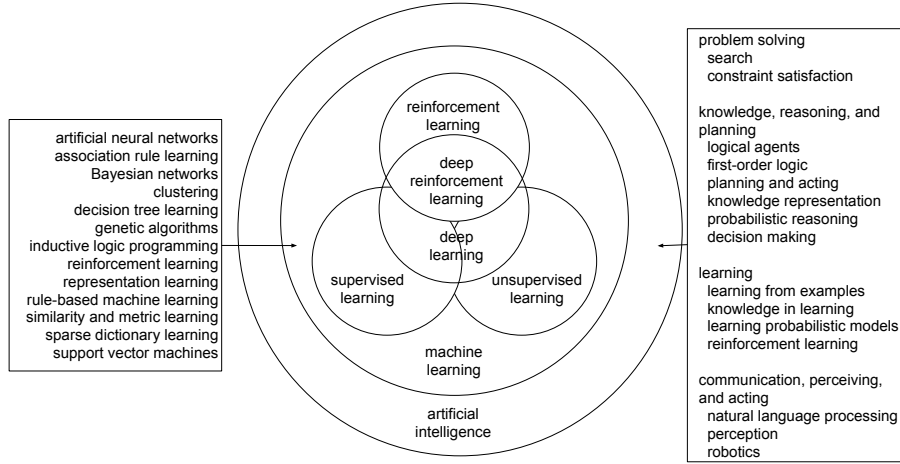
artificial neural networks
association rule learning
Bayesian networks
clustering
decision tree learning
genetic algorithms
inductive logic programming
reinforcement learning
representation learning
rule-based machine learning
similarity and metric learning
sparse dictionary learning
support vector machines

reinforcement learning

deep reinforcement learning

deep learning

supervised learning

unsupervised learning

machine learning

artificial intelligence

problem solving
search
constraint satisfaction

knowledge, reasoning, and planning
logical agents
first-order logic
planning and acting
knowledge representation
probabilistic reasoning
decision making

learning
learning from examples
knowledge in learning
learning probabilistic models
reinforcement learning

communication, perceiving, and acting
natural language processing
perception
robotics